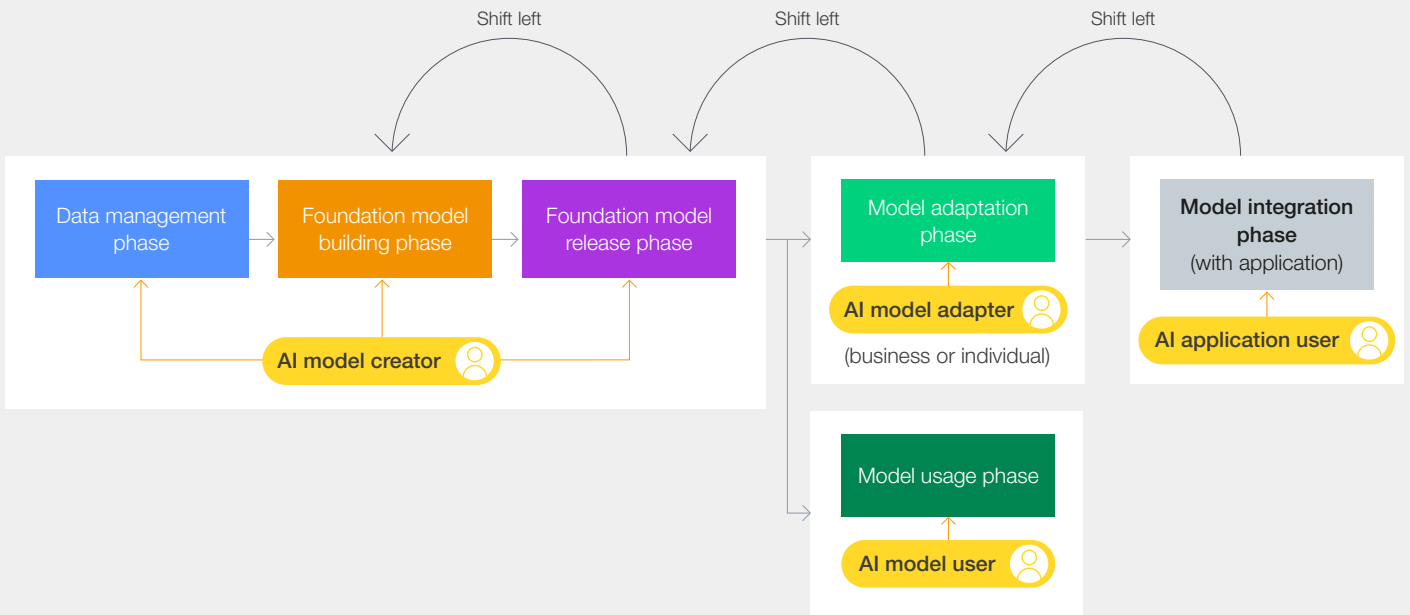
Shift left

Shift left

Shift left

Data management phase

Foundation model building phase

Foundation model release phase

AI model creator

Model adaptation phase

AI model adapter

(business or individual)

Model integration phase (with application)

AI application user

Model usage phase

AI model user